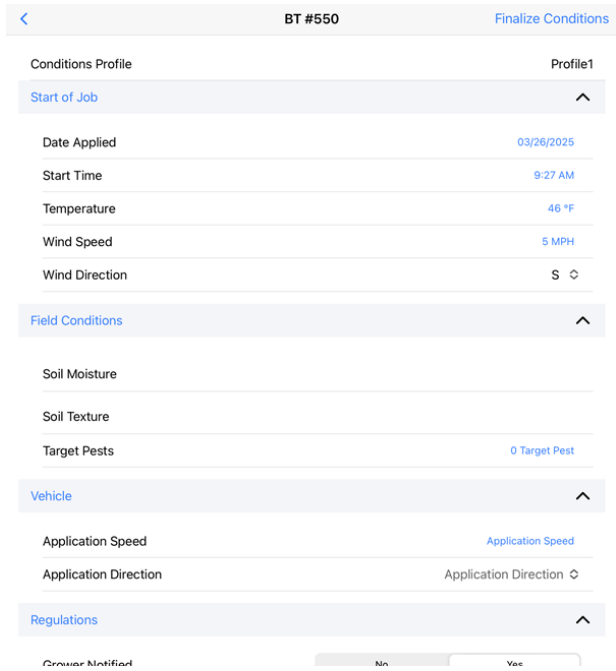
BT #550
Finalize Conditions

Conditions Profile
Profile1

Start of Job

Date Applied
03/26/2025

Start Time
9:27 AM

Temperature
46 °F

Wind Speed
5 MPH

Wind Direction
S

Field Conditions

Soil Moisture

Soil Texture

Target Pests
0 Target Pest

Vehicle

Application Speed
Application Speed

Application Direction
Application Direction

Regulations

Grower Notified
No
Yes